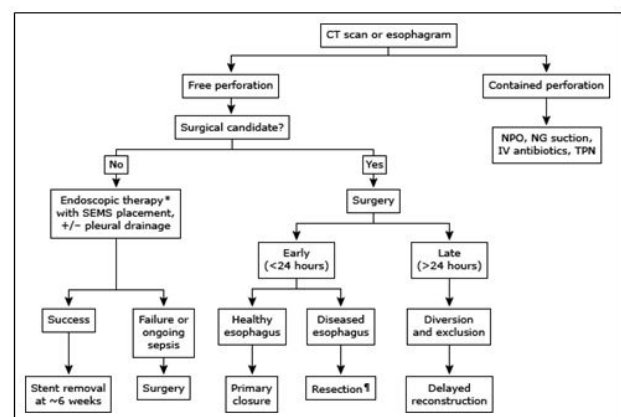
CT scan or esophagram

Free perforation

Contained perforation

NPO, NG suction, IV antibiotics, TPN

Surgical candidate?

No

Yes

Endoscopic therapy* with SEMS placement, +/– pleural drainage

Surgery

Early (<24 hours)

Late (>24 hours)

Success

Failure or ongoing sepsis

Healthy esophagus

Diseased esophagus

Diversion and exclusion

Stent removal at ~6 weeks

Surgery

Primary closure

Resection¶

Delayed reconstruction